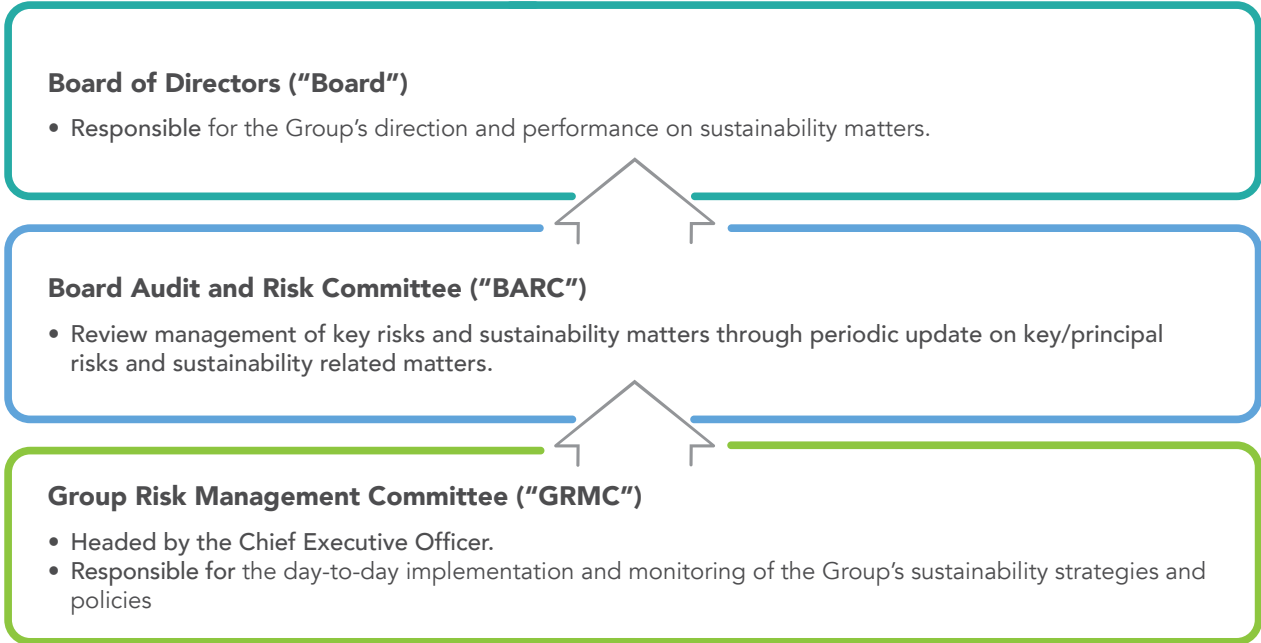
Board of Directors ("Board")

• Responsible for the Group's direction and performance on sustainability matters.

Board Audit and Risk Committee ("BARC")

• Review management of key risks and sustainability matters through periodic update on key/principal risks and sustainability related matters.

Group Risk Management Committee ("GRMC")

• Headed by the Chief Executive Officer.
• Responsible for the day-to-day implementation and monitoring of the Group's sustainability strategies and policies